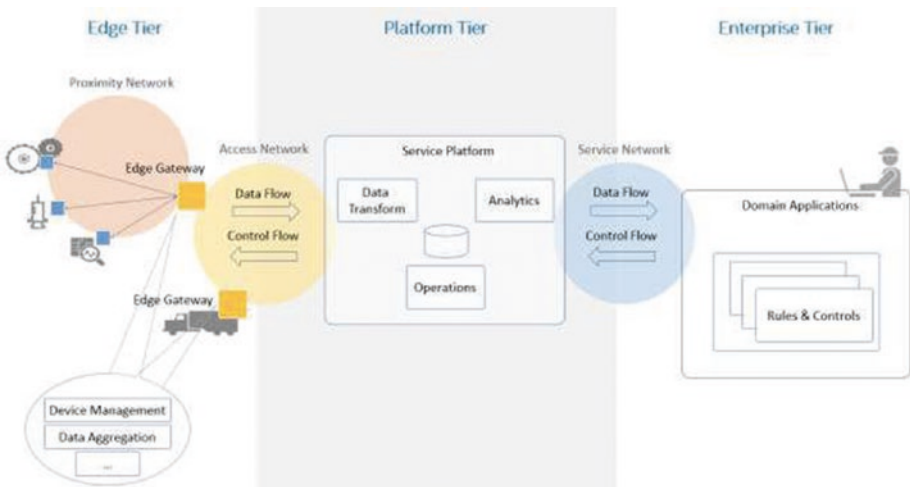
Edge Tier

Platform Tier

Enterprise Tier

Proximity Network

Edge Gateway

Access Network

Data Flow

Control Flow

Edge Gateway

Device Management

Data Aggregation

...

Service Platform

Data Transform

Analytics

Operations

Service Network

Data Flow

Control Flow

Domain Applications

Rules & Controls